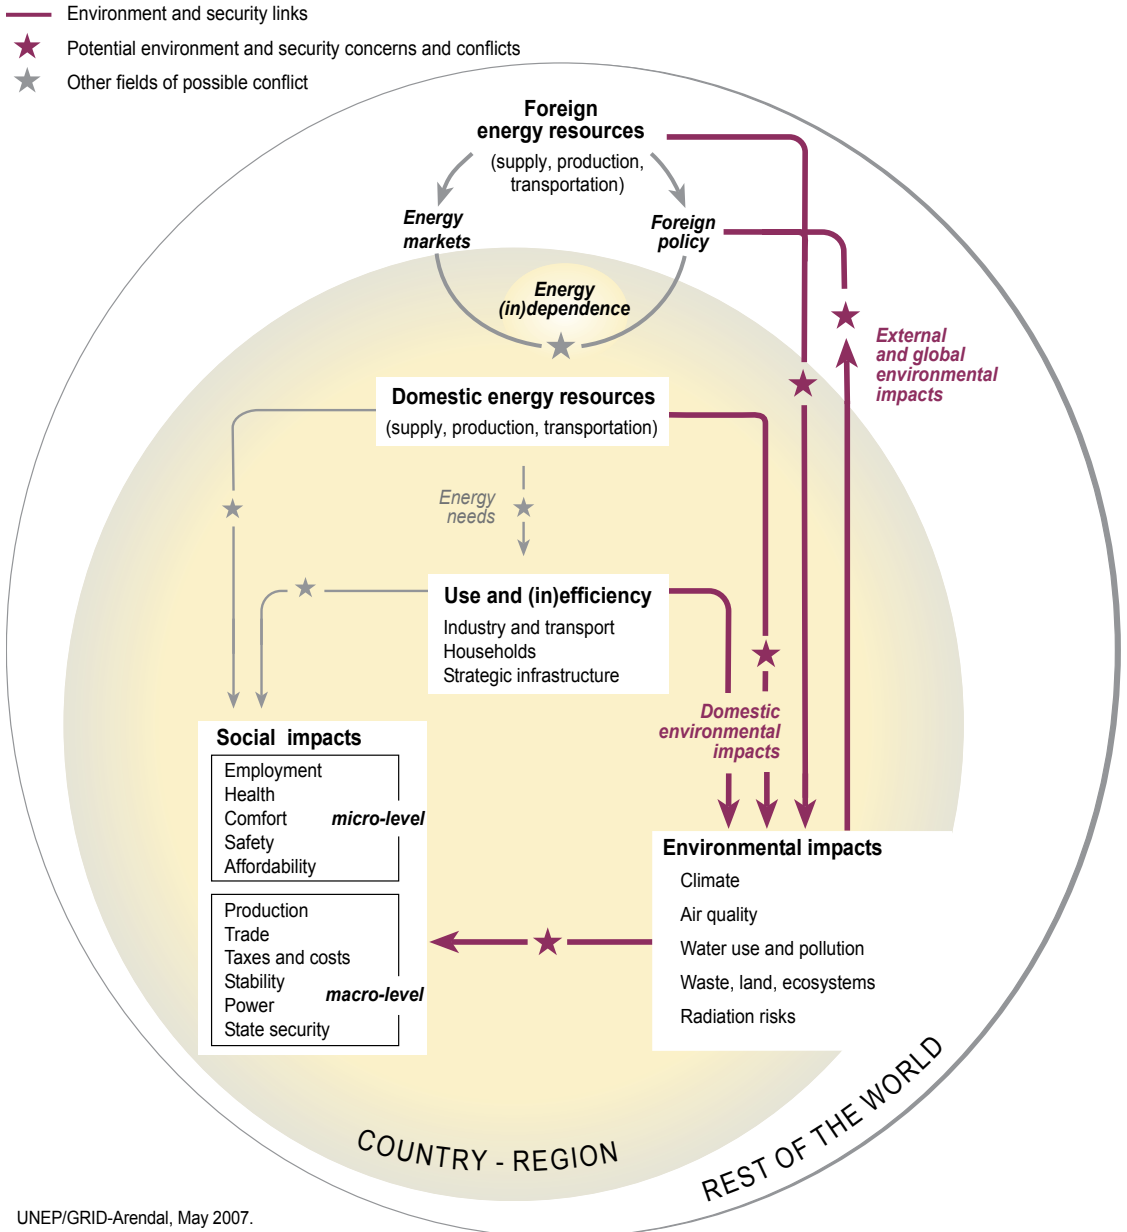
Environment and security links
Potential environment and security concerns and conflicts
Other fields of possible conflict

Foreign energy resources
(supply, production, transportation)

Energy markets

Foreign policy

Energy (in)dependence

External and global environmental impacts

Domestic energy resources
(supply, production, transportation)

Energy needs

Use and (in)efficiency
Industry and transport
Households
Strategic infrastructure

Domestic environmental impacts

Social impacts
Employment
Health
Comfort
Safety
Affordability
micro-level

Production
Trade
Taxes and costs
Stability
Power
State security
macro-level

Environmental impacts
Climate
Air quality
Water use and pollution
Waste, land, ecosystems
Radiation risks

COUNTRY - REGION

REST OF THE WORLD

UNEP/GRID-Arendal, May 2007.